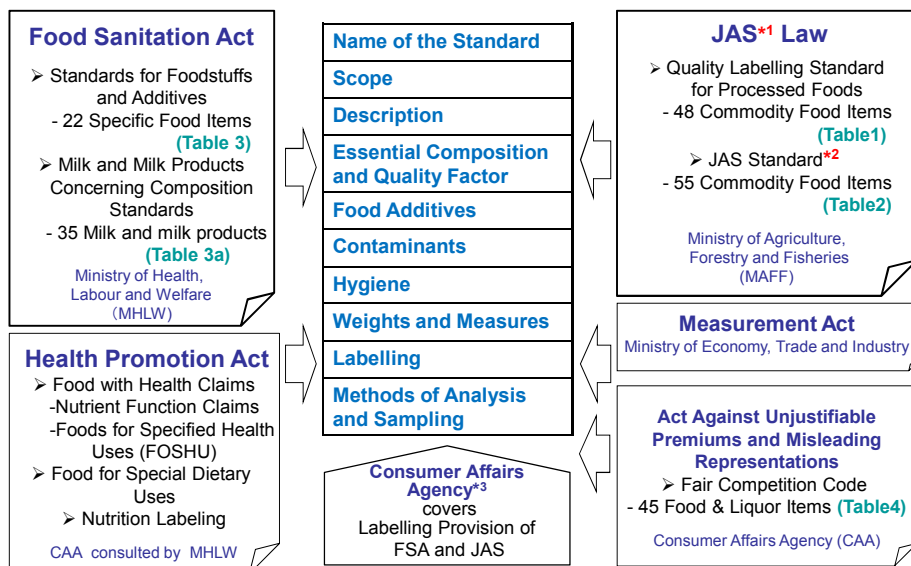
Food Sanitation Act

➢ Standards for Foodstuffs and Additives
- 22 Specific Food Items (Table 3)
➢ Milk and Milk Products Concerning Composition Standards
- 35 Milk and milk products (Table 3a)

Ministry of Health, Labour and Welfare (MHLW)

Health Promotion Act

➢ Food with Health Claims
-Nutrient Function Claims
-Foods for Specified Health Uses (FOSHU)
➢ Food for Special Dietary Uses
➢ Nutrition Labeling

CAA consulted by MHLW

Name of the Standard

Scope

Description

Essential Composition and Quality Factor

Food Additives

Contaminants

Hygiene

Weights and Measures

Labelling

Methods of Analysis and Sampling

Consumer Affairs Agency*3 covers Labelling Provision of FSA and JAS

JAS*1 Law

➢ Quality Labelling Standard for Processed Foods
- 48 Commodity Food Items (Table1)
➢ JAS Standard*2
- 55 Commodity Food Items (Table2)

Ministry of Agriculture, Forestry and Fisheries (MAFF)

Measurement Act
Ministry of Economy, Trade and Industry

Act Against Unjustifiable Premiums and Misleading Representations

➢ Fair Competition Code
- 45 Food & Liquor Items (Table4)

Consumer Affairs Agency (CAA)